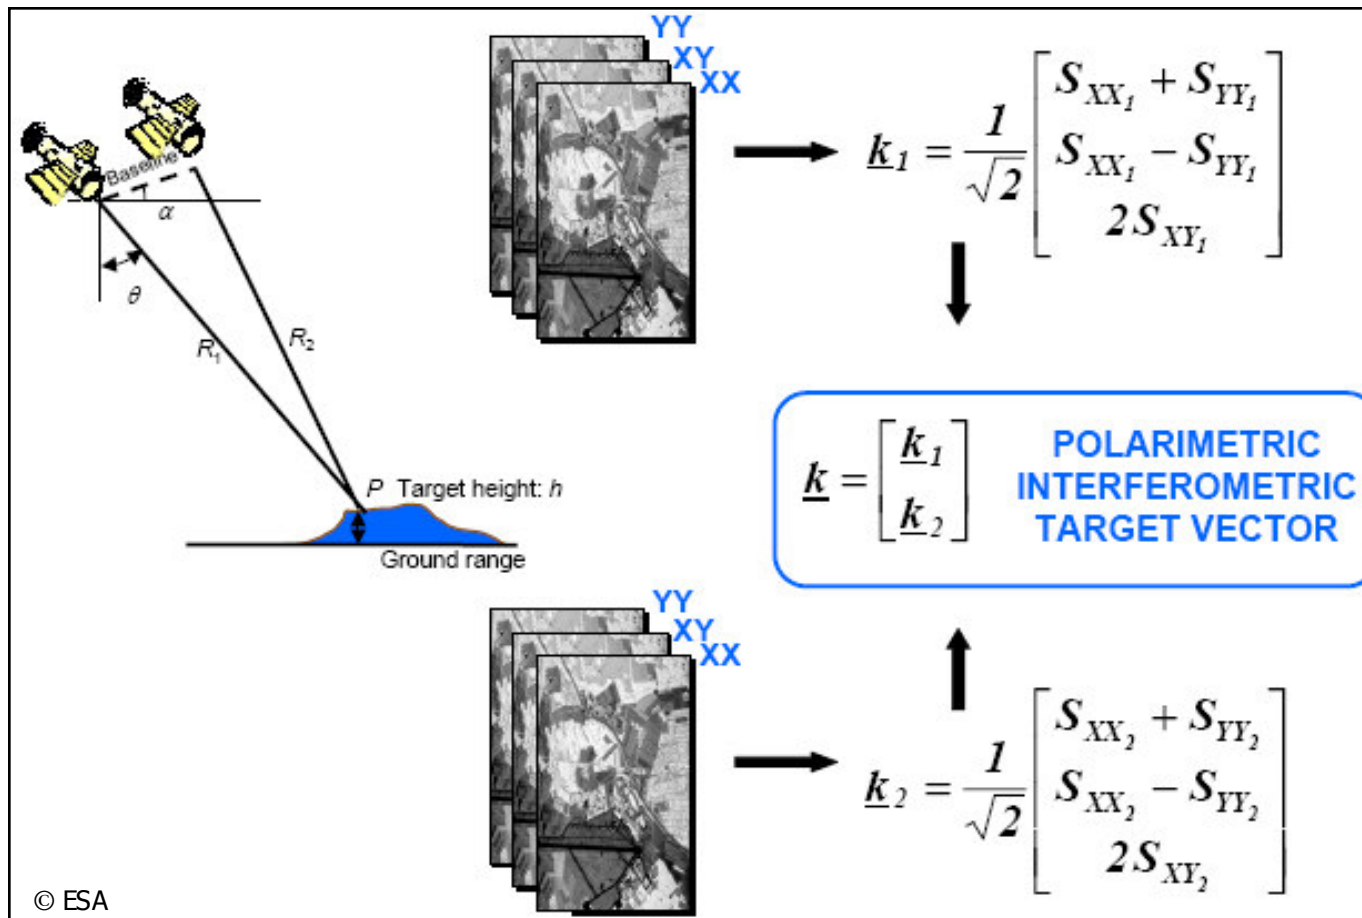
Baseline
$\alpha$
$\theta$
$R_1$
$R_2$
P Target height: $h$
Ground range

YY
XY
XX

$\underline{k}_1 = \frac{1}{\sqrt{2}} \begin{bmatrix} S_{XX_1} + S_{YY_1} \\ S_{XX_1} - S_{YY_1} \\ 2S_{XY_1} \end{bmatrix}$

$\underline{k} = \begin{bmatrix} \underline{k}_1 \\ \underline{k}_2 \end{bmatrix}$

POLARIMETRIC INTERFEROMETRIC TARGET VECTOR

YY
XY
XX

$\underline{k}_2 = \frac{1}{\sqrt{2}} \begin{bmatrix} S_{XX_2} + S_{YY_2} \\ S_{XX_2} - S_{YY_2} \\ 2S_{XY_2} \end{bmatrix}$

© ESA